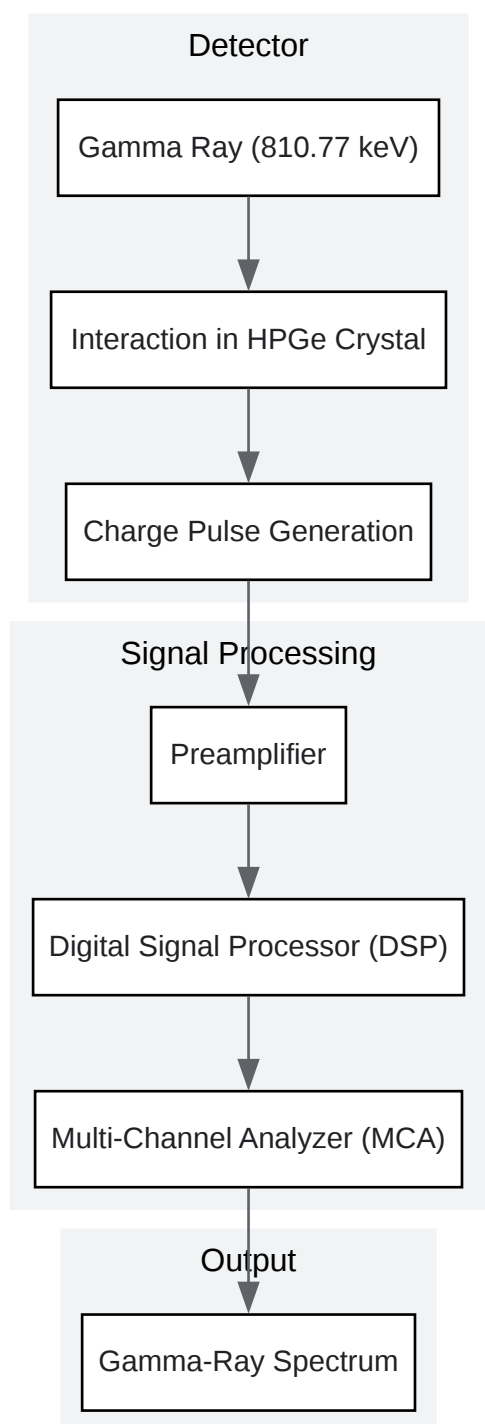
Detector

Gamma Ray (810.77 keV)

Interaction in HPGe Crystal

Charge Pulse Generation

Signal Processing

Preamplifier

Digital Signal Processor (DSP)

Multi-Channel Analyzer (MCA)

Output

Gamma-Ray Spectrum